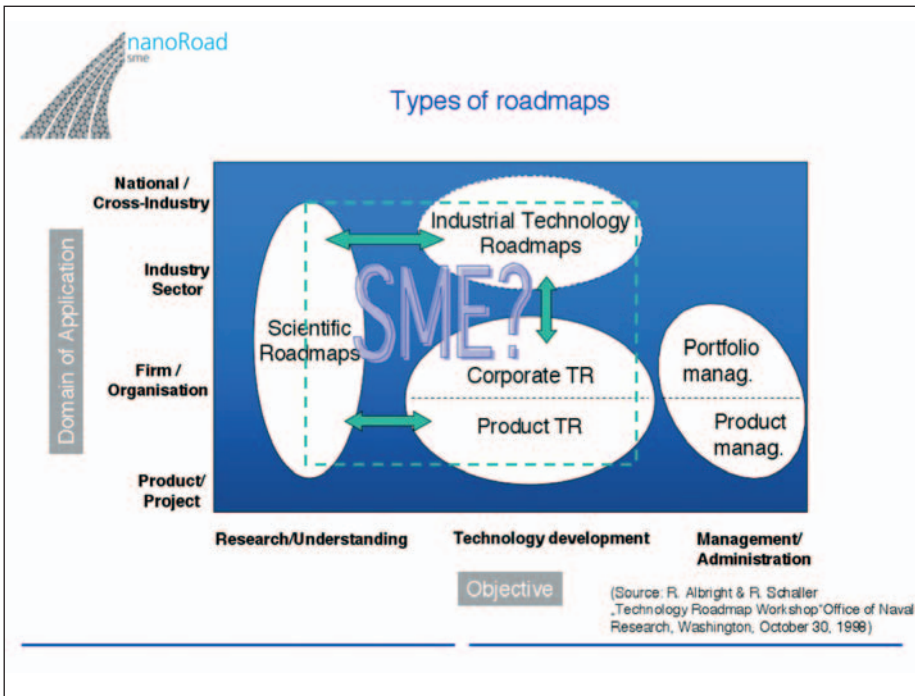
nanoRoad
sme

Types of roadmaps

Domain of Application

National / Cross-Industry

Industry Sector

Firm / Organisation

Product/ Project

Industrial Technology Roadmaps

SME?

Scientific Roadmaps

Corporate TR

Product TR

Portfolio manag.

Product manag.

Research/Understanding

Technology development

Management/ Administration

Objective

(Source: R. Albright & R. Schaller „Technology Roadmap Workshop"Office of Naval Research, Washington, October 30, 1998)